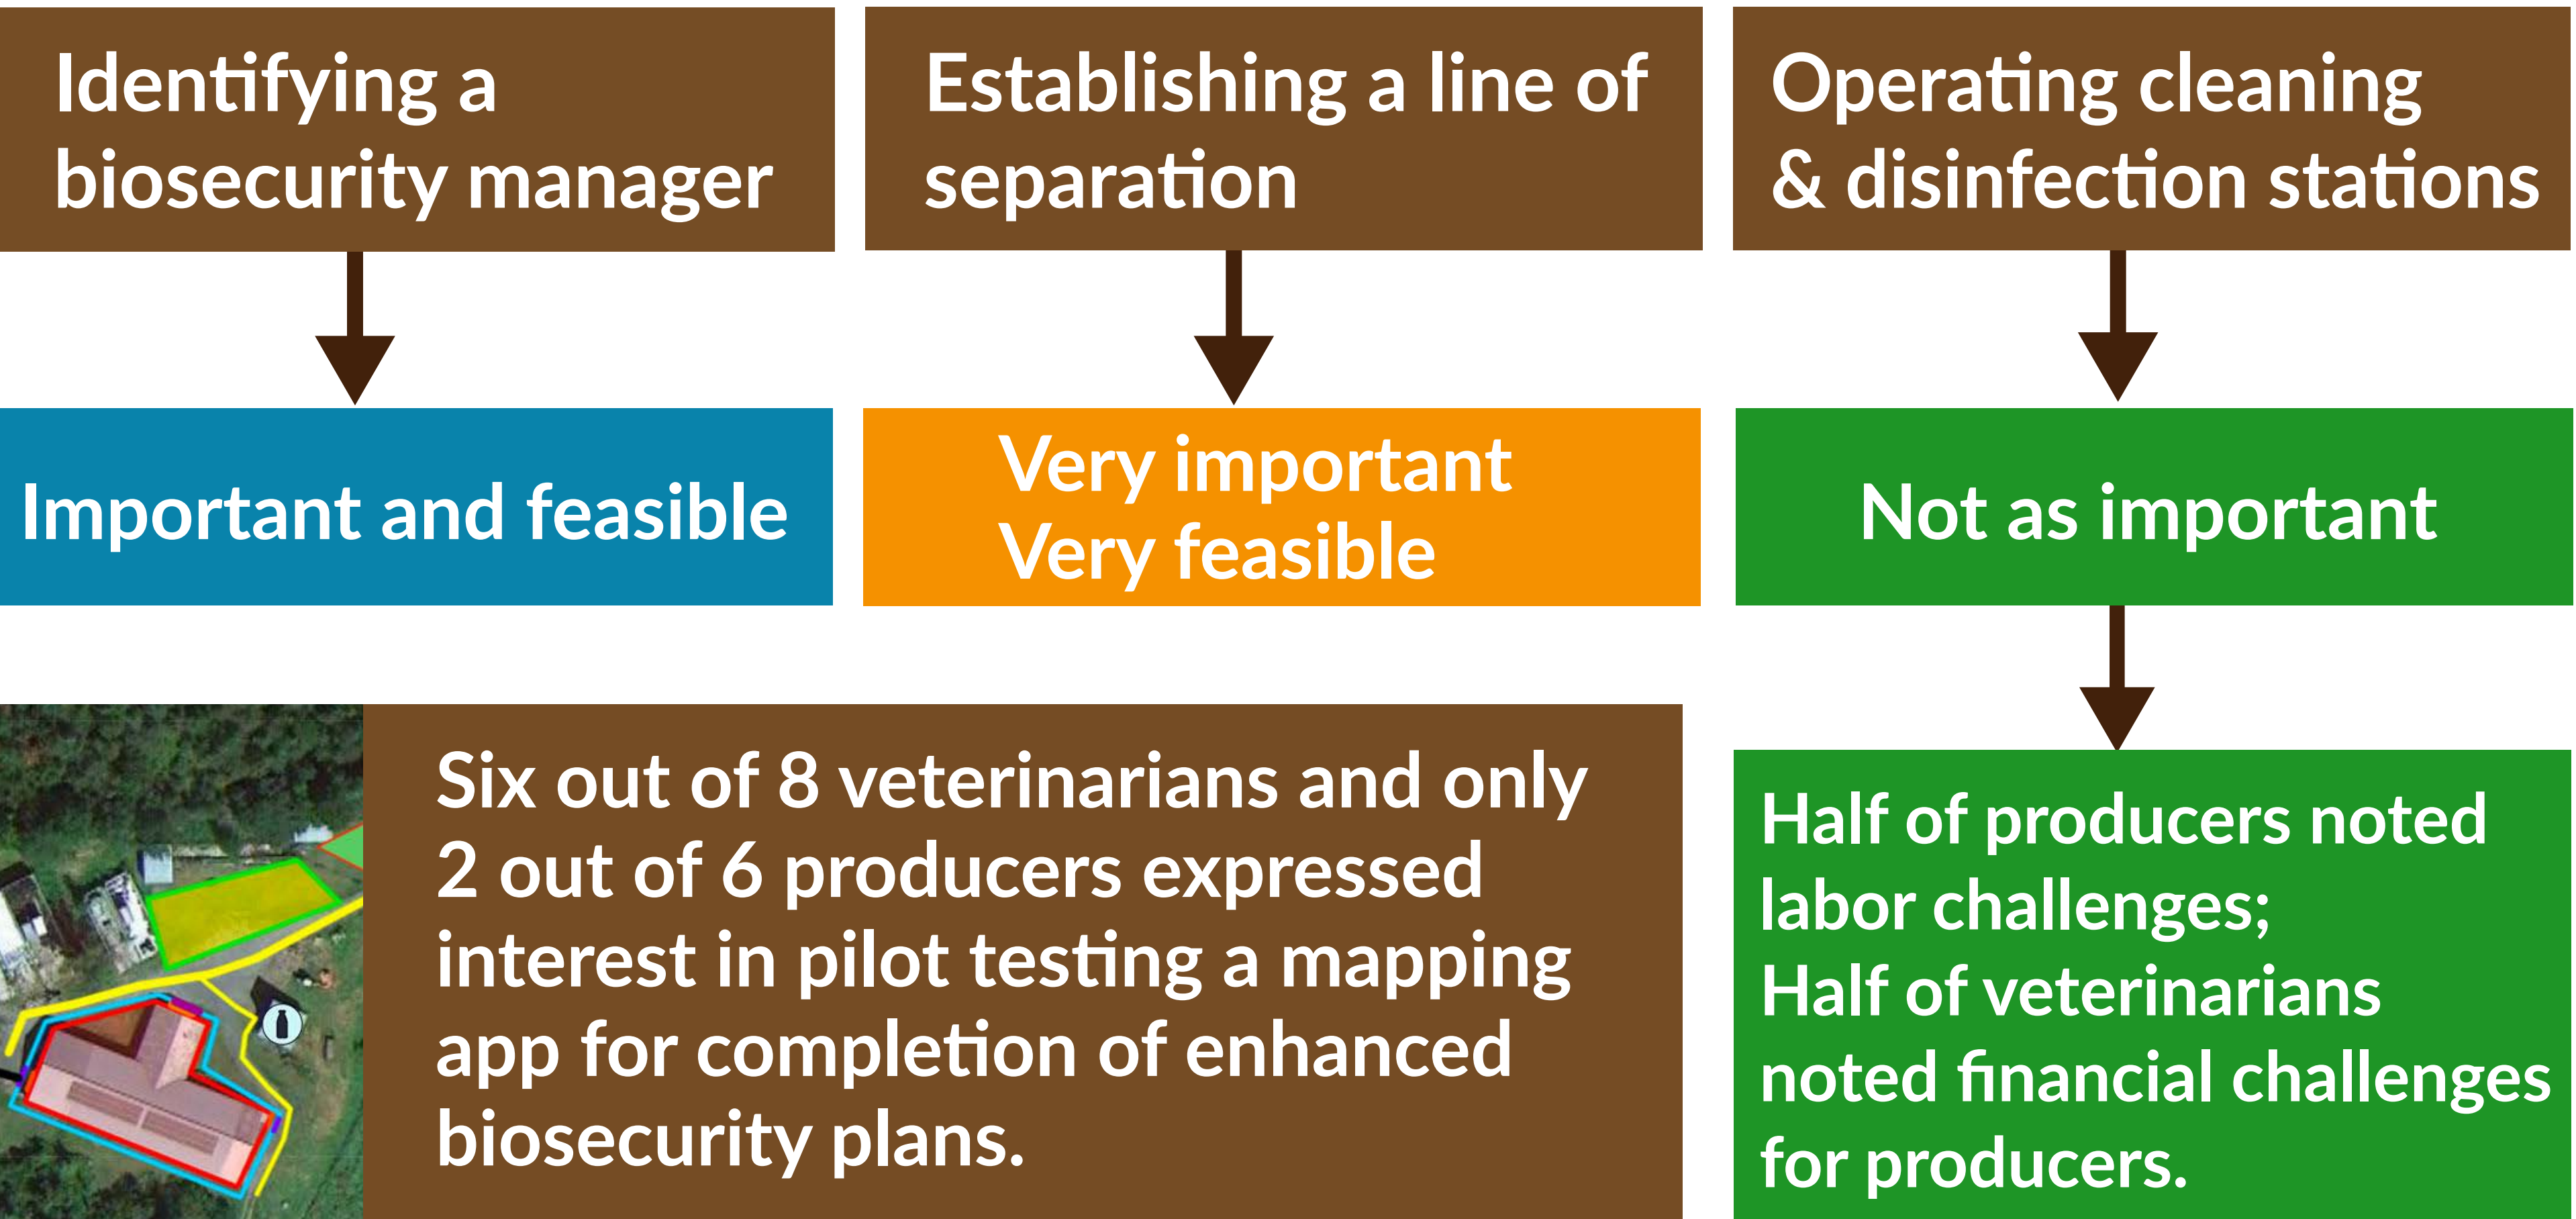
Identifying a biosecurity manager

Establishing a line of separation

Operating cleaning & disinfection stations

Important and feasible

Very important
Very feasible

Not as important

Six out of 8 veterinarians and only 2 out of 6 producers expressed interest in pilot testing a mapping app for completion of enhanced biosecurity plans.

Half of producers noted labor challenges;
Half of veterinarians noted financial challenges for producers.